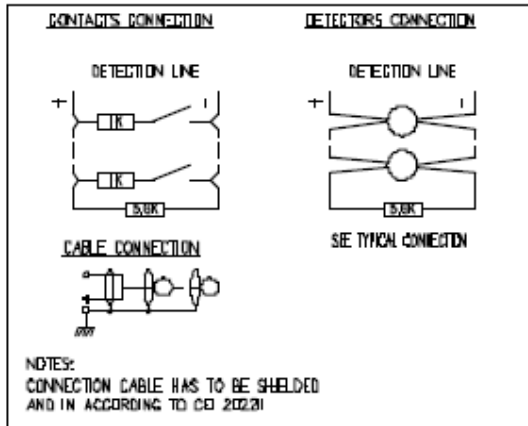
CONTACTS CONNECTION

DETECTION LINE

+

-

1K

1K

5,6K

CABLE CONNECTION

DETECTORS CONNECTION

DETECTION LINE

+

-

5,6K

SEE TYPICAL CONNECTION

NOTES:
CONNECTION CABLE HAS TO BE SHIELDED AND IN ACCORDING TO CEI 20221